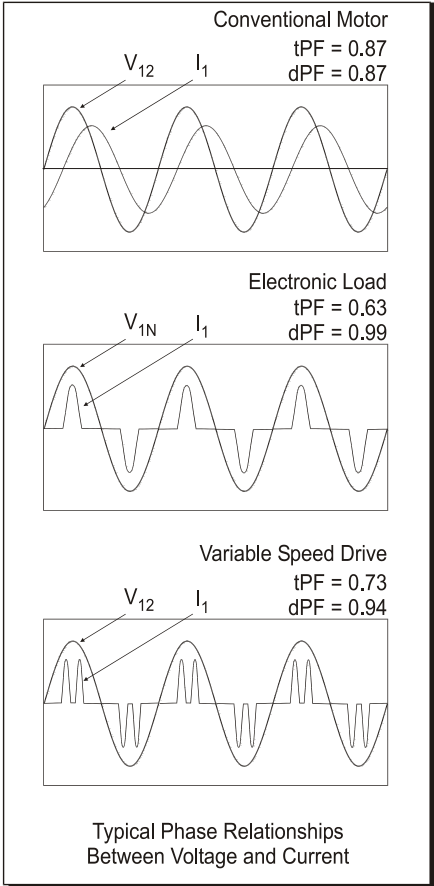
Conventional Motor
tPF = 0.87
dPF = 0.87

$V_{12}$ $I_1$

Electronic Load
tPF = 0.63
dPF = 0.99

$V_{1N}$ $I_1$

Variable Speed Drive
tPF = 0.73
dPF = 0.94

$V_{12}$ $I_1$

Typical Phase Relationships
Between Voltage and Current